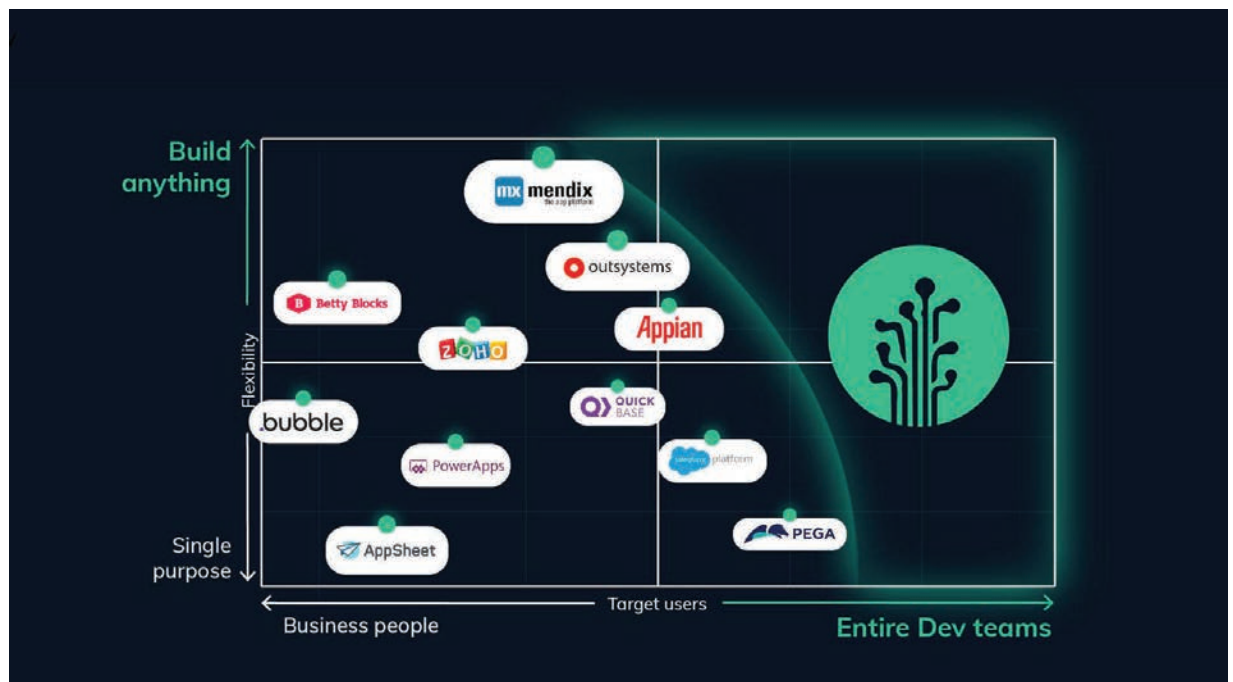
Build anything

mx mendix
the app platform

outsystems

Betty Blocks

Appian

Flexibility

ZOHO

QUICK BASE

bubble

PowerApps

salesforce platform

Single purpose

AppSheet

PEGA

Target users

Business people

Entire Dev teams